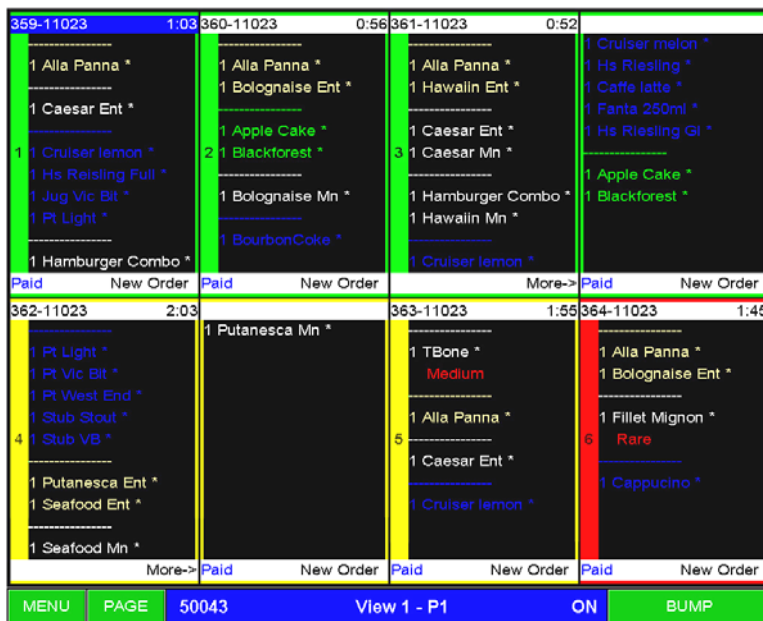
359-11023 1:03
----------------
1 Alla Panna *
----------------
1 Caesar Ent *
----------------
1
1 Cruiser lemon *
1 Hs Reisling Full *
1 Jug Vic Bit *
1 Pt Light *
----------------
1 Hamburger Combo *
Paid New Order

360-11023 0:56
----------------
1 Alla Panna *
1 Bolognaise Ent *
----------------
1 Apple Cake *
2
1 Blackforest *
----------------
1 Bolognaise Mn *
----------------
1 BourbonCoke *
Paid New Order

361-11023 0:52
----------------
1 Alla Panna *
1 Hawaiin Ent *
----------------
1 Caesar Ent *
3
1 Caesar Mn *
----------------
1 Hamburger Combo *
1 Hawaiin Mn *
----------------
1 Cruiser lemon *
More->

1 Cruiser melon *
1 Hs Riesling *
1 Caffe latte *
1 Fanta 250ml *
1 Hs Riesling Gl *
----------------
1 Apple Cake *
1 Blackforest *
Paid New Order

362-11023 2:03
----------------
1 Pt Light *
1 Pt Vic Bit *
1 Pt West End *
1 Stub Stout *
4
1 Stub VB *
----------------
1 Putanesca Ent *
1 Seafood Ent *
----------------
1 Seafood Mn *
More->

1 Putanesca Mn *
Paid New Order

363-11023 1:55
----------------
1 TBone *
Medium
----------------
1 Alla Panna *
5
----------------
1 Caesar Ent *
----------------
1 Cruiser lemon *
Paid New Order

364-11023 1:45
----------------
1 Alla Panna *
1 Bolognaise Ent *
----------------
1 Fillet Mignon *
6
Rare
----------------
1 Cappucino *
Paid New Order

MENU PAGE 50043 View 1 - P1 ON BUMP